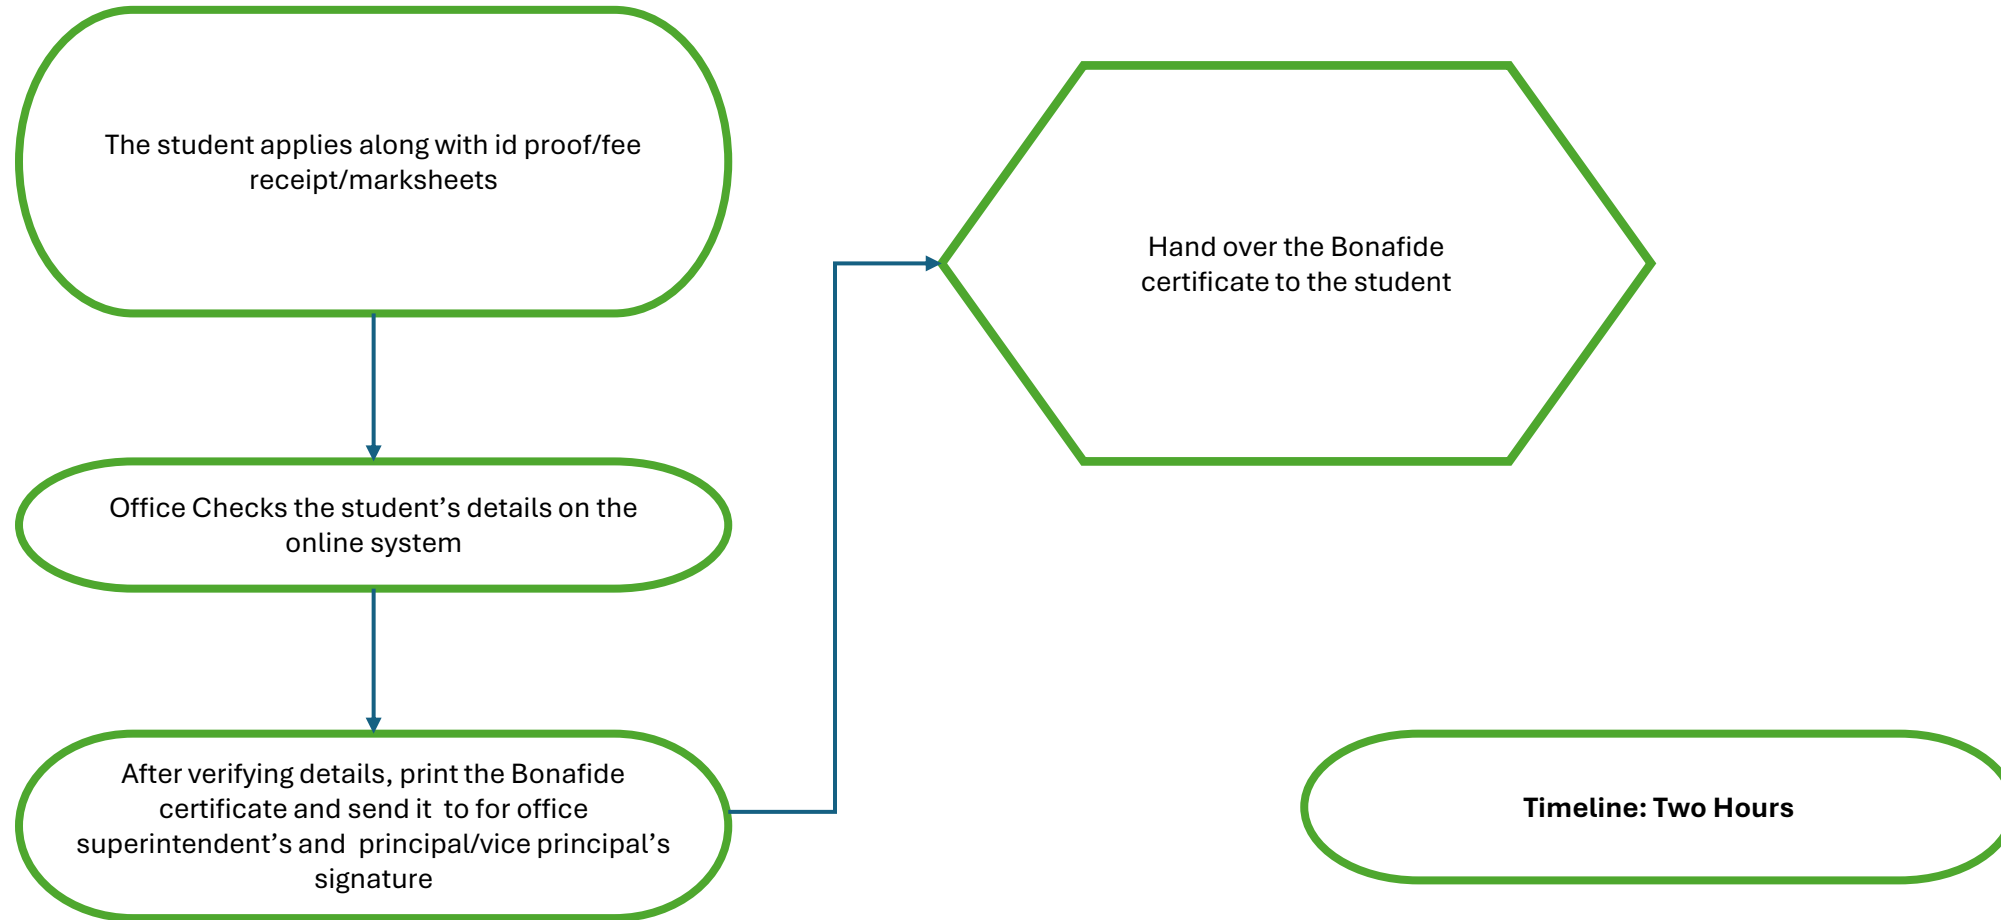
The student applies along with id proof/fee receipt/marksheets

Office Checks the student’s details on the online system

After verifying details, print the Bonafide certificate and send it to for office superintendent’s and principal/vice principal’s signature

Hand over the Bonafide certificate to the student

**Timeline: Two Hours**